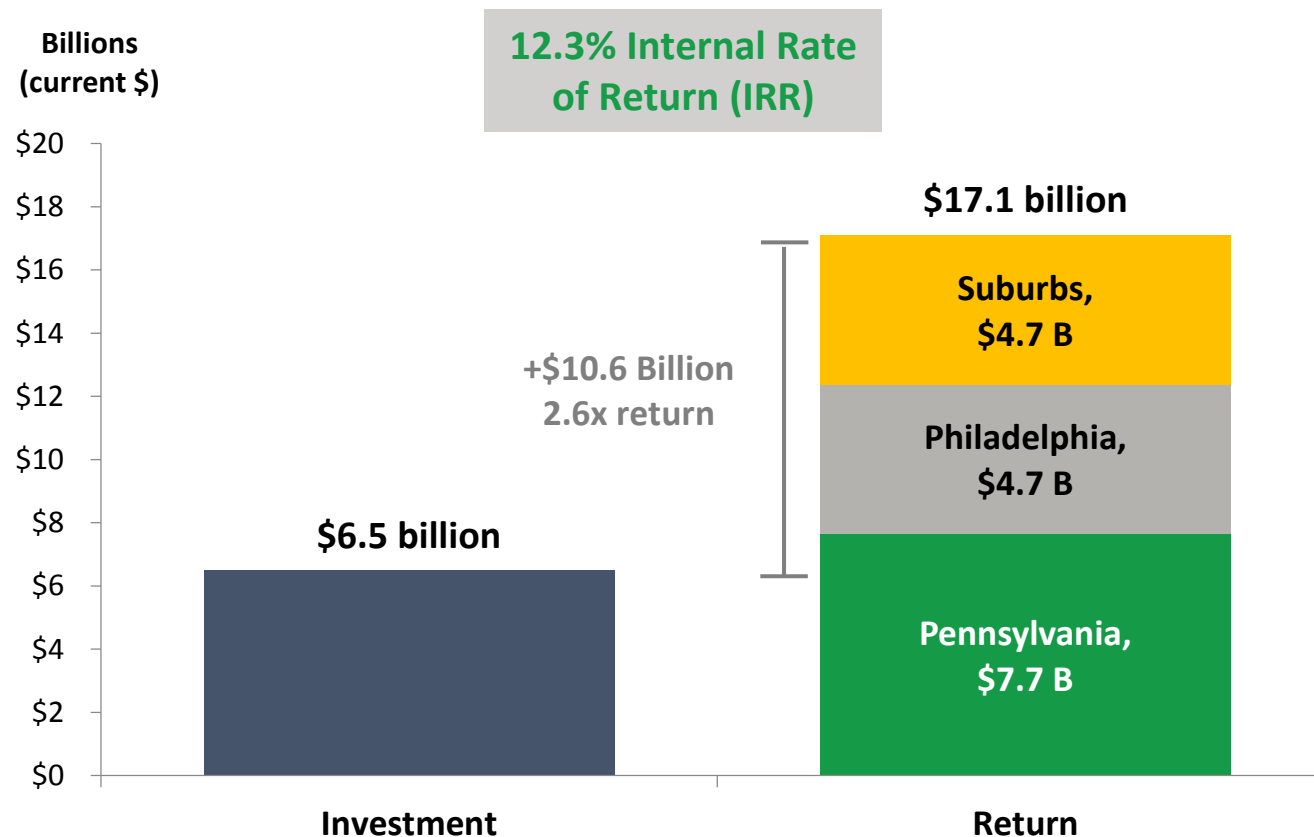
Billions (current $)

12.3% Internal Rate of Return (IRR)

$20
$18
$16
$14
$12
$10
$8
$6
$4
$2
$0

$17.1 billion

Suburbs, $4.7 B

+$10.6 Billion 2.6x return

Philadelphia, $4.7 B

$6.5 billion

Pennsylvania, $7.7 B

Investment

Return